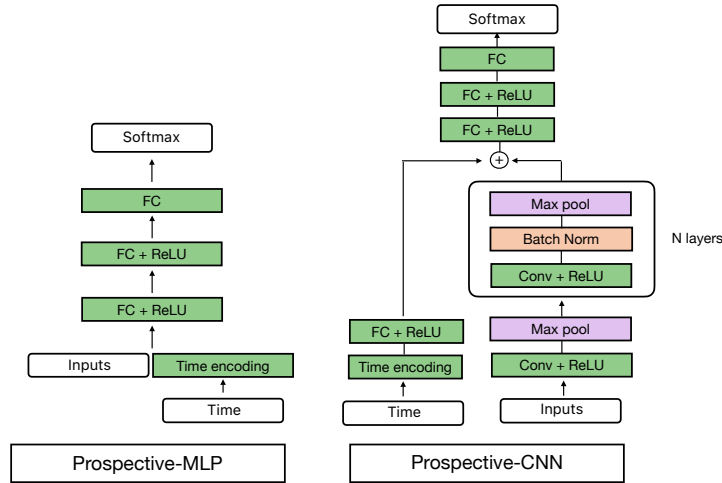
Softmax

FC

FC + ReLU

FC + ReLU

Inputs

Time encoding

Time

Prospective-MLP

Softmax

FC

FC + ReLU

FC + ReLU

+

Max pool

Batch Norm

Conv + ReLU

N layers

FC + ReLU

Time encoding

Time

Max pool

Conv + ReLU

Inputs

Prospective-CNN